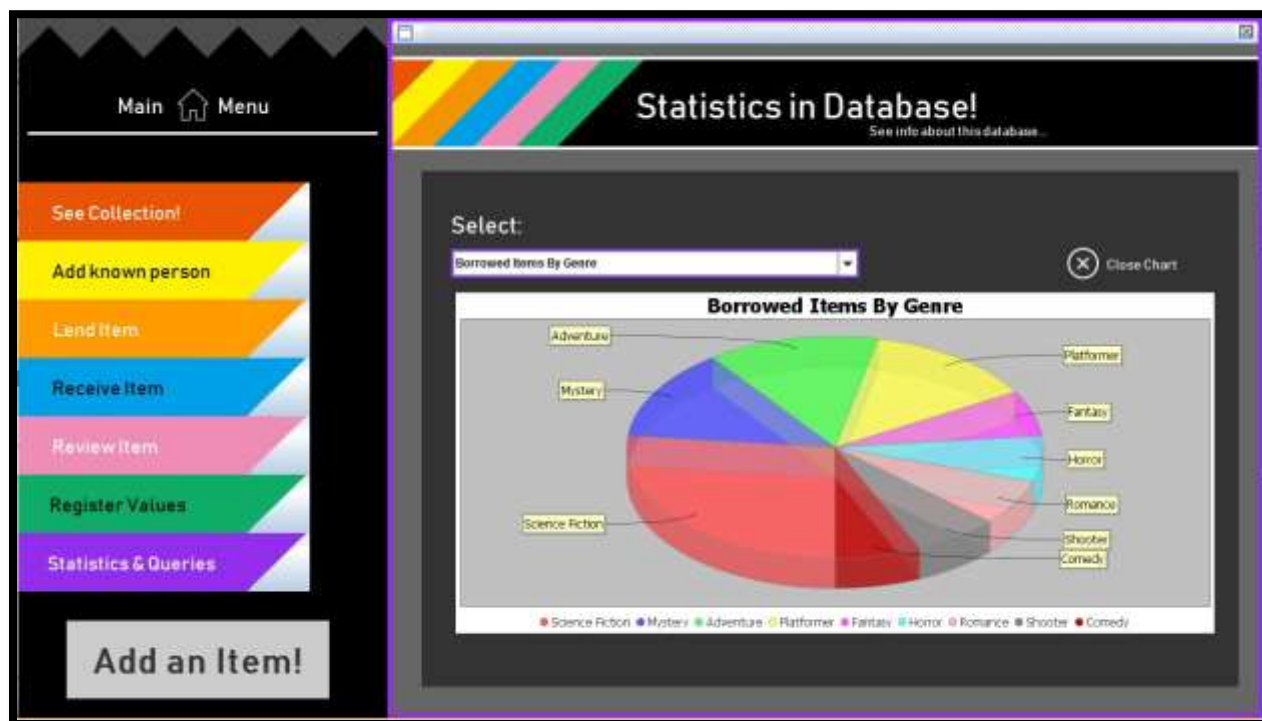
Main Menu

See Collection!

Add known person

Lend Item

Receive Item

Review Item

Register Values

Statistics & Queries

Add an Item!

Statistics in Database!

See info about this database...

Select:

Borrowed Items By Genre

Close Chart

Borrowed Items By Genre

Adventure

Mystery

Science Fiction

Platformer

Fantasy

Horror

Romance

Shooter

Comedy

● Science Fiction ● Mystery ● Adventure ● Platformer ● Fantasy ● Horror ● Romance ● Shooter ● Comedy